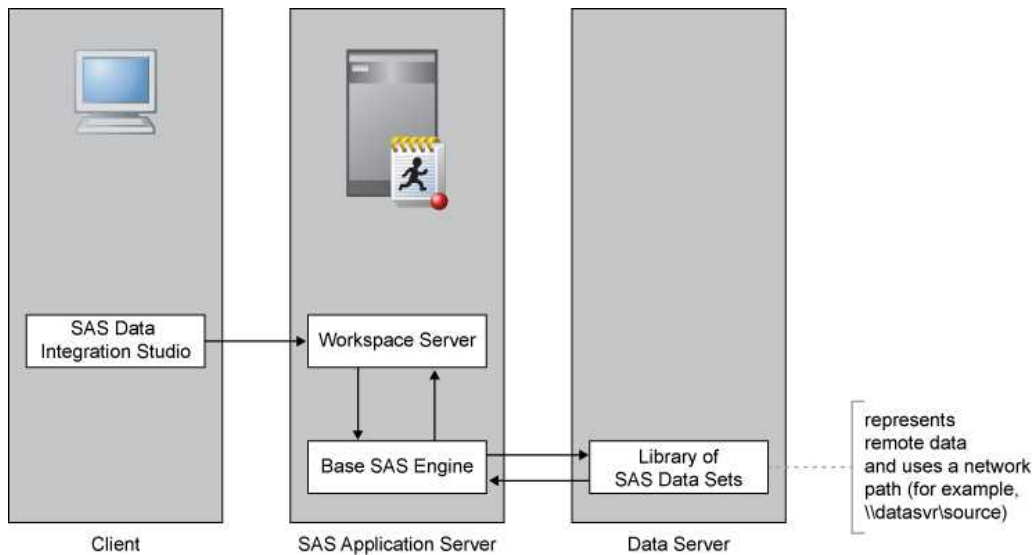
SAS Data Integration Studio

Workspace Server

Base SAS Engine

Library of SAS Data Sets

represents remote data and uses a network path (for example, \\datasvr\source)

Client

SAS Application Server

Data Server